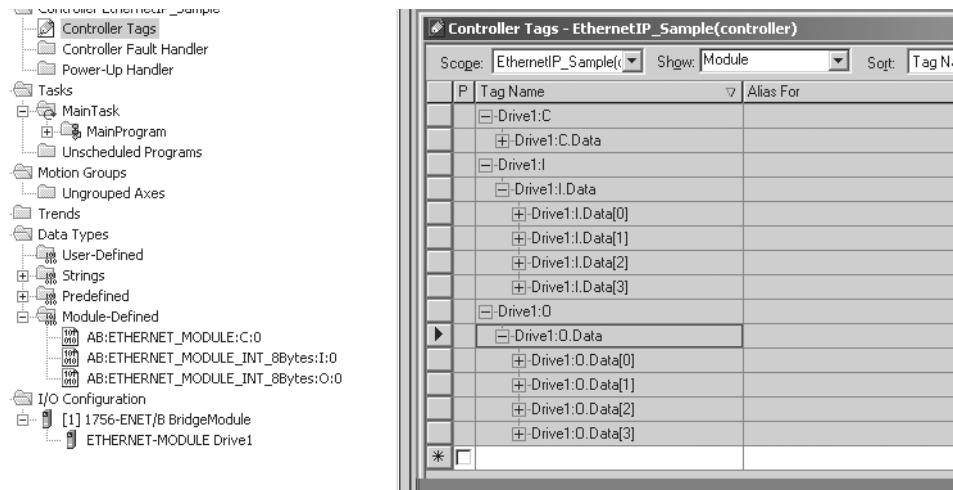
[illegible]
Controller Tags
Controller Fault Handler
Power-Up Handler
Tasks
MainTask
MainProgram
Unscheduled Programs
Motion Groups
Ungrouped Axes
Trends
Data Types
User-Defined
Strings
Predefined
Module-Defined
AB:ETHERNET_MODULE:C:0
AB:ETHERNET_MODULE_INT_8Bytes:I:0
AB:ETHERNET_MODULE_INT_8Bytes:O:0
I/O Configuration
[1] 1756-ENET/B BridgeModule
ETHERNET-MODULE Drive1

Controller Tags - EthernetIP_Sample(controller)

Scope: EthernetIP_Sample(c Show: Module Sort: Tag N

| P | Tag Name | Alias For |
|---|---|---|
| | Drive1:C | |
| | Drive1:C.Data | |
| | Drive1:I | |
| | Drive1:I.Data | |
| | Drive1:I.Data[0] | |
| | Drive1:I.Data[1] | |
| | Drive1:I.Data[2] | |
| | Drive1:I.Data[3] | |
| | Drive1:O | |
| | Drive1:O.Data | |
| | Drive1:O.Data[0] | |
| | Drive1:O.Data[1] | |
| | Drive1:O.Data[2] | |
| | Drive1:O.Data[3] | |
| * | | |